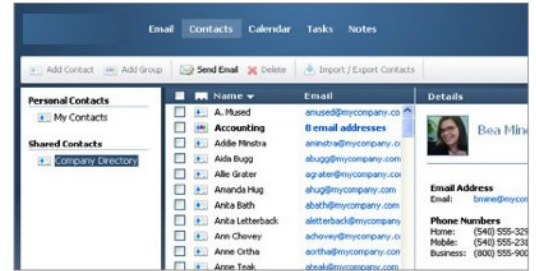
Email Contacts Calendar Tasks Notes

Add Contact Add Group Send Email Delete Import / Export Contacts

Personal Contacts
My Contacts

Shared Contacts
Company Directory

| | Name | Email |
|---|---|---|
| | A. Mused | amused@mycompany.co |
| | Accounting | 8 email addresses |
| | Addie Minstra | aminstra@mycompany.c |
| | Aida Bugg | abugg@mycompany.co |
| | Allie Grater | agrater@mycompany.co |
| | Amanda Hug | ahug@mycompany.com |
| | Anita Bath | abath@mycompany.com |
| | Anita Letterback | aletterback@mycompany |
| | Ann Chovey | achovey@mycompany.co |
| | Anne Ortha | aortha@mycompany.co |
| | Anne Teak | ateak@mycompany.com |

Details

Bea Min

Email Address
Email: bmine@mycon

Phone Numbers
Home: (540) 555-32
Mobile: (540) 555-23
Business: (800) 555-90